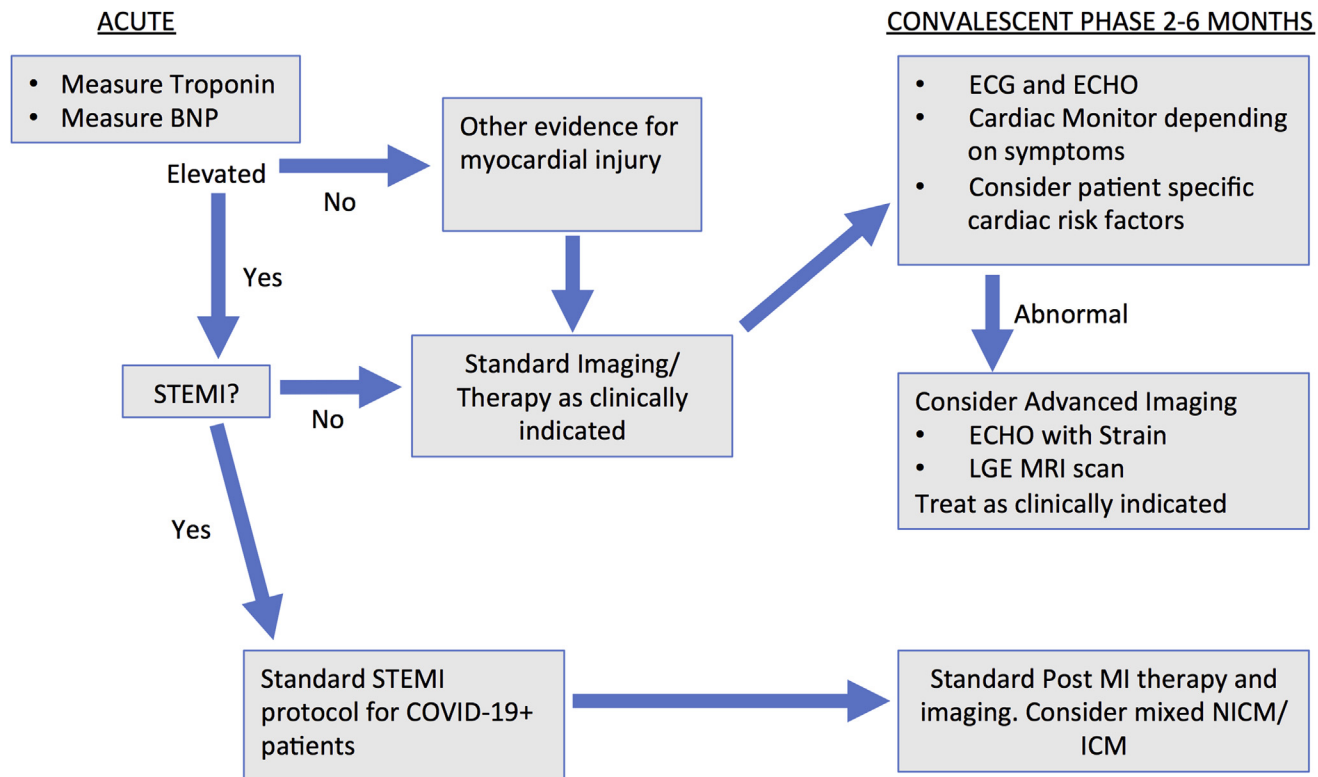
ACUTE

CONVALESCENT PHASE 2-6 MONTHS

- Measure Troponin
- Measure BNP

Elevated

No

Other evidence for myocardial injury

Yes

STEMI?

No

Standard Imaging/ Therapy as clinically indicated

- ECG and ECHO
- Cardiac Monitor depending on symptoms
- Consider patient specific cardiac risk factors

Abnormal

Consider Advanced Imaging
- ECHO with Strain
- LGE MRI scan
Treat as clinically indicated

Yes

Standard STEMI protocol for COVID-19+ patients

Standard Post MI therapy and imaging. Consider mixed NICM/ ICM